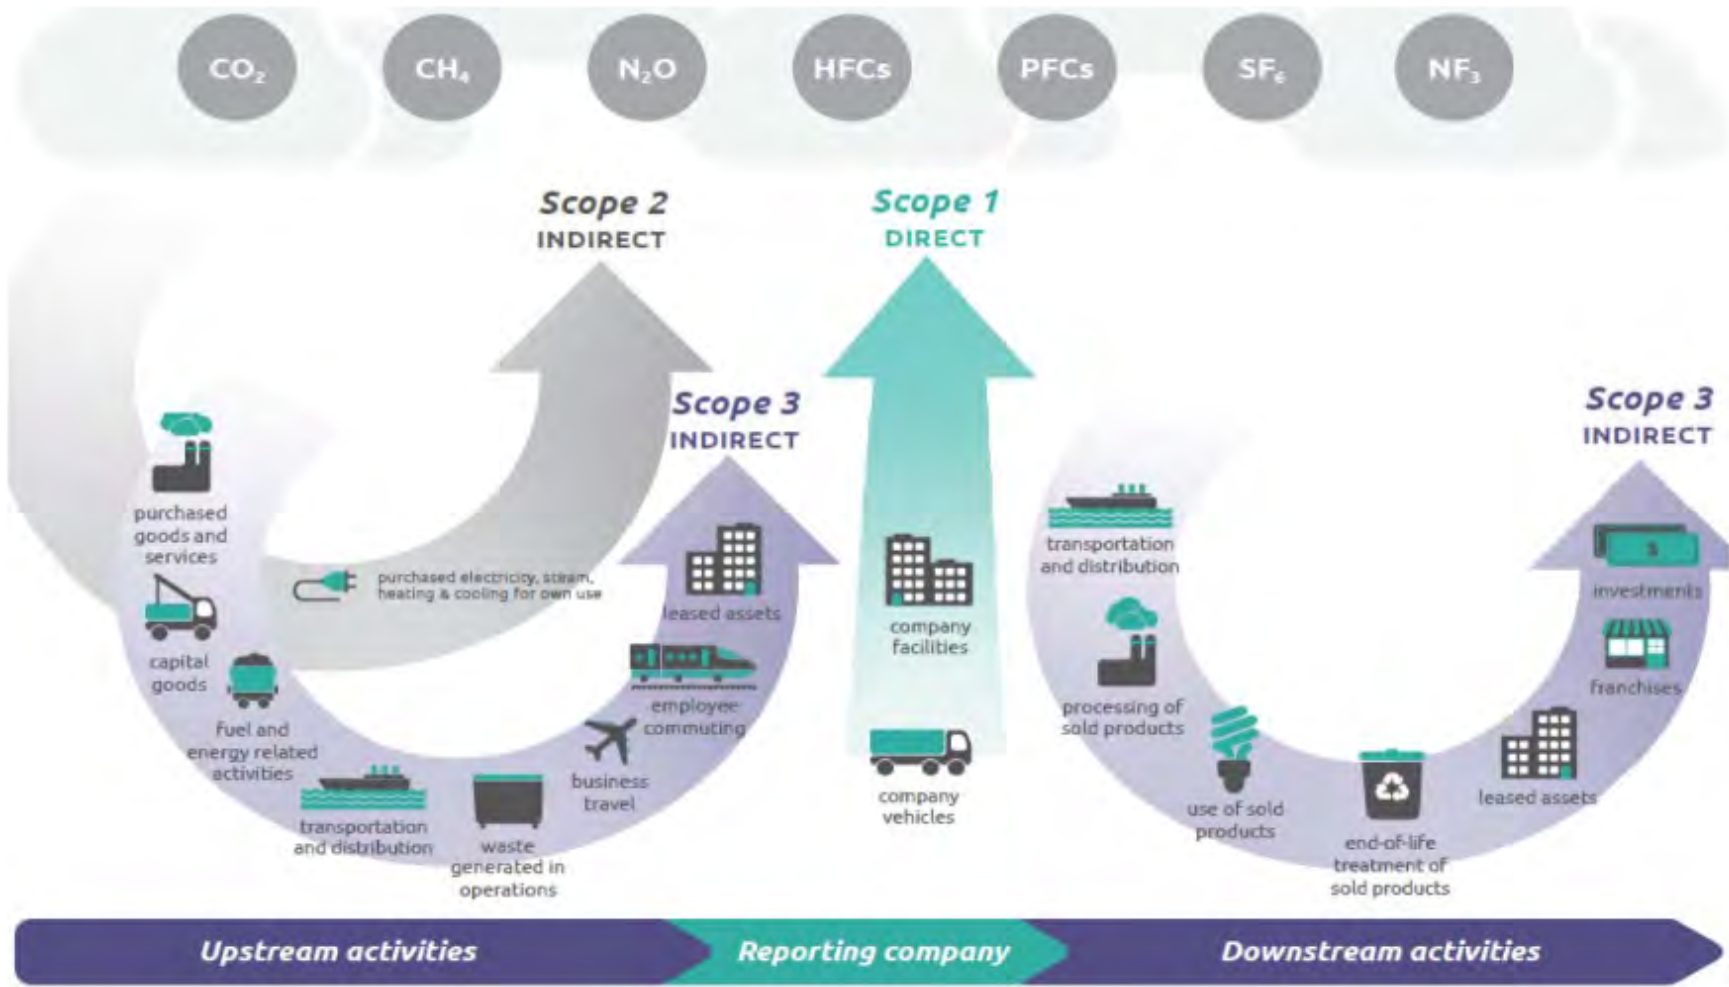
$CO_2$ $CH_4$ $N_2O$ HFCs PFCs $SF_6$ $NF_3$

Scope 2
INDIRECT

Scope 1
DIRECT

Scope 3
INDIRECT

Scope 3
INDIRECT

purchased goods and services

capital goods

fuel and energy related activities

transportation and distribution

waste generated in operations

business travel

employee commuting

leased assets

purchased electricity, steam, heating & cooling for own use

company facilities

company vehicles

transportation and distribution

processing of sold products

use of sold products

end-of-life treatment of sold products

leased assets

franchises

investments

Upstream activities

Reporting company

Downstream activities